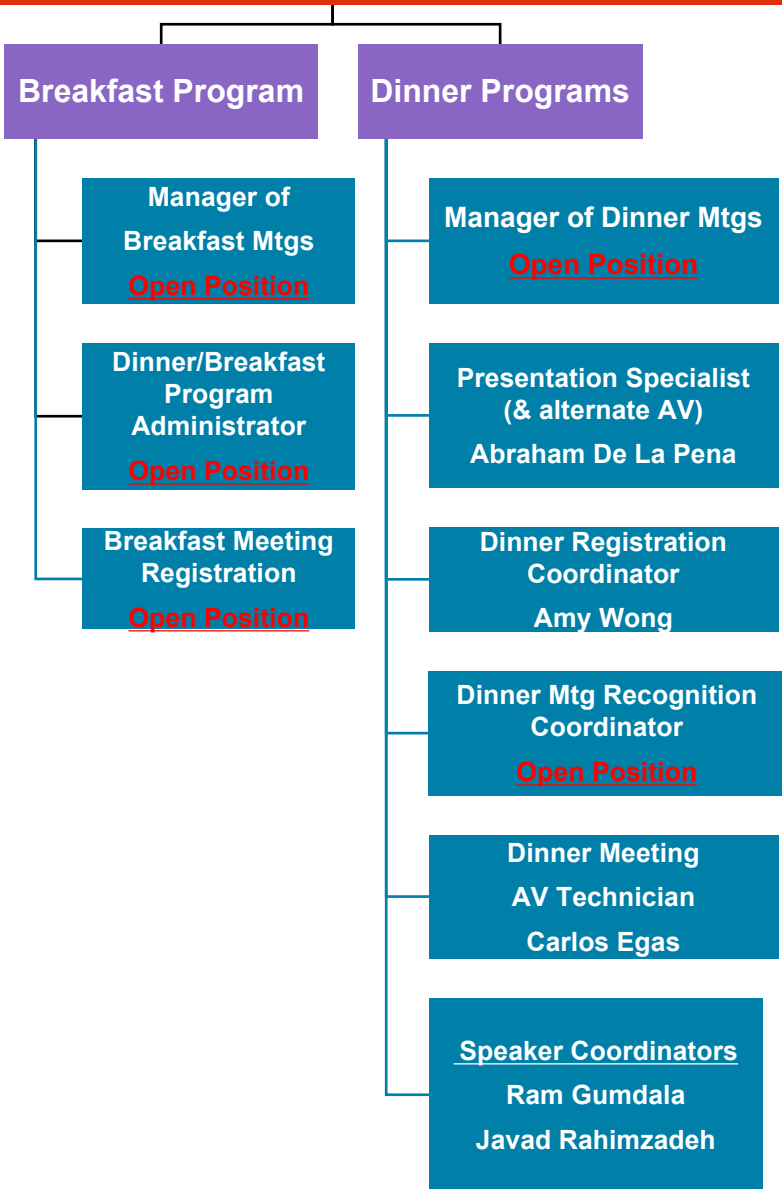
Breakfast Program

Dinner Programs

Manager of Breakfast Mtgs
Open Position

Dinner/Breakfast Program Administrator
Open Position

Breakfast Meeting Registration
Open Position

Manager of Dinner Mtgs
Open Position

Presentation Specialist (& alternate AV)
Abraham De La Pena

Dinner Registration Coordinator
Amy Wong

Dinner Mtg Recognition Coordinator
Open Position

Dinner Meeting AV Technician
Carlos Egas

Speaker Coordinators
Ram Gumdala
Javad Rahimzadeh